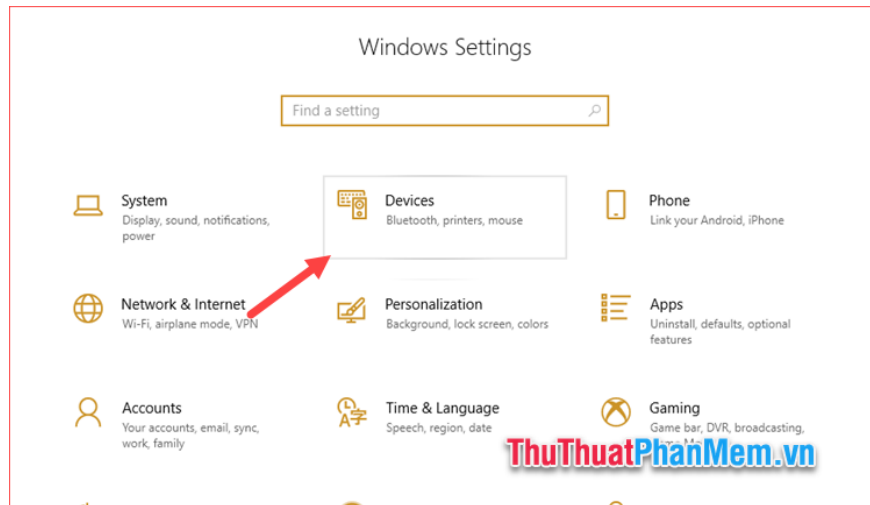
Windows Settings

Find a setting

System
Display, sound, notifications, power

Devices
Bluetooth, printers, mouse

Phone
Link your Android, iPhone

Network & Internet
Wi-Fi, airplane mode, VPN

Personalization
Background, lock screen, colors

Apps
Uninstall, defaults, optional features

Accounts
Your accounts, email, sync, work, family

Time & Language
Speech, region, date

Gaming
Game bar, DVR, broadcasting, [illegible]

ThuThuatPhanMem.vn